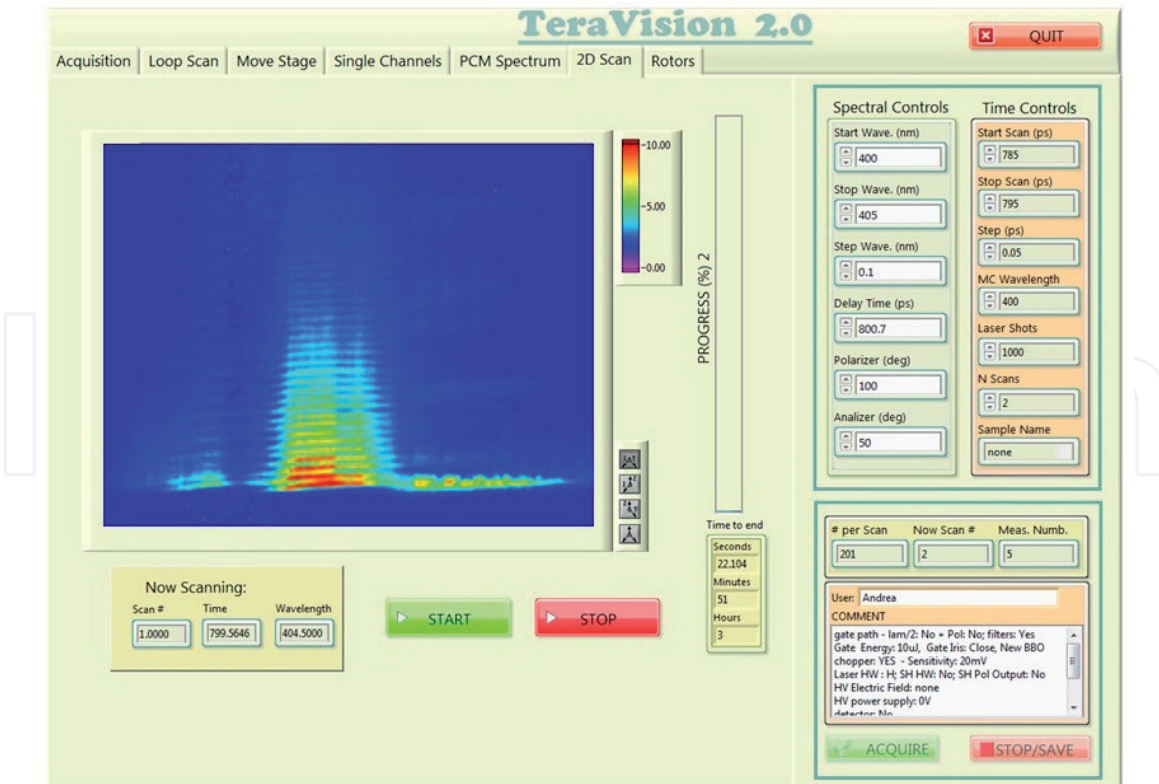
TeraVision 2.0

QUIT

Acquisition | Loop Scan | Move Stage | Single Channels | PCM Spectrum | 2D Scan | Rotors

-10.00
-5.00
-0.00

PROGRESS (%) 2

Spectral Controls
Start Wave. (nm)
400
Stop Wave. (nm)
405
Step Wave. (nm)
0.1
Delay Time (ps)
800.7
Polarizer (deg)
100
Analizer (deg)
50

Time Controls
Start Scan (ps)
785
Stop Scan (ps)
795
Step (ps)
0.05
MC Wavelength
400
Laser Shots
1000
N Scans
2
Sample Name
none

Time to end
Seconds
22.104
Minutes
51
Hours
3

Now Scanning:
Scan #
1.0000
Time
799.5646
Wavelength
404.5000

START

STOP

# per Scan
201
Now Scan #
2
Meas. Numb.
5

User: Andrea
COMMENT
gate path - lam/2: No + Pol: No; filters: Yes
Gate Energy: 10uJ, Gate Iris: Close, New BBO
chopper: YES - Sensitivity: 20mV
Laser HW : H; SH HW: No; SH Pol Output: No
HV Electric Field: none
HV power supply: 0V
detector: No

ACQUIRE

STOP/SAVE